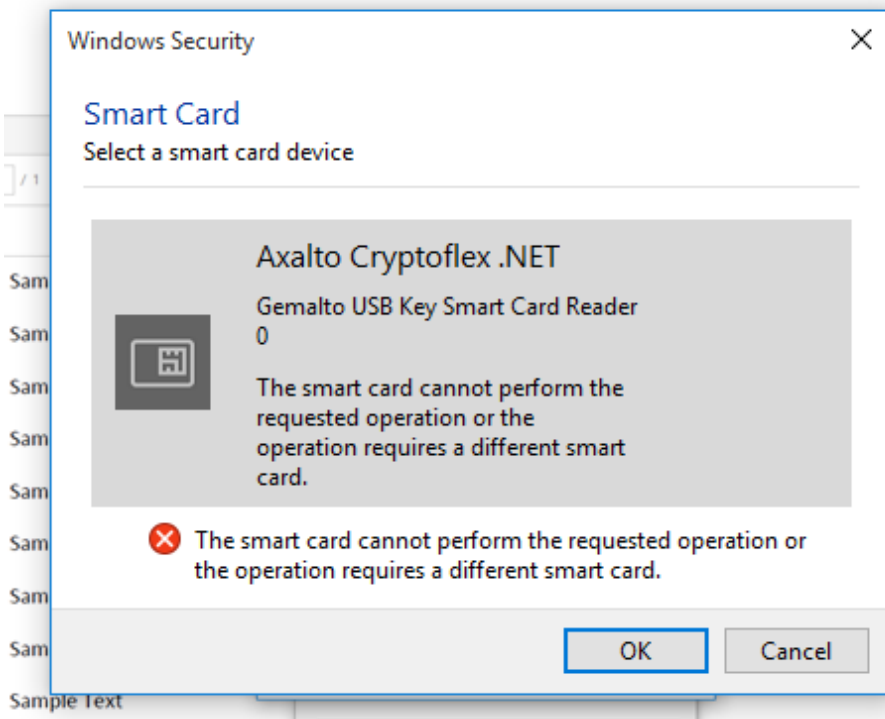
Windows Security

Smart Card

Select a smart card device

Axalto Cryptoflex .NET

Gemalto USB Key Smart Card Reader 0

The smart card cannot perform the requested operation or the operation requires a different smart card.

The smart card cannot perform the requested operation or the operation requires a different smart card.

OK

Cancel

/ 1

Sam

Sam

Sam

Sam

Sam

Sam

Sam

Sam

Sample Text